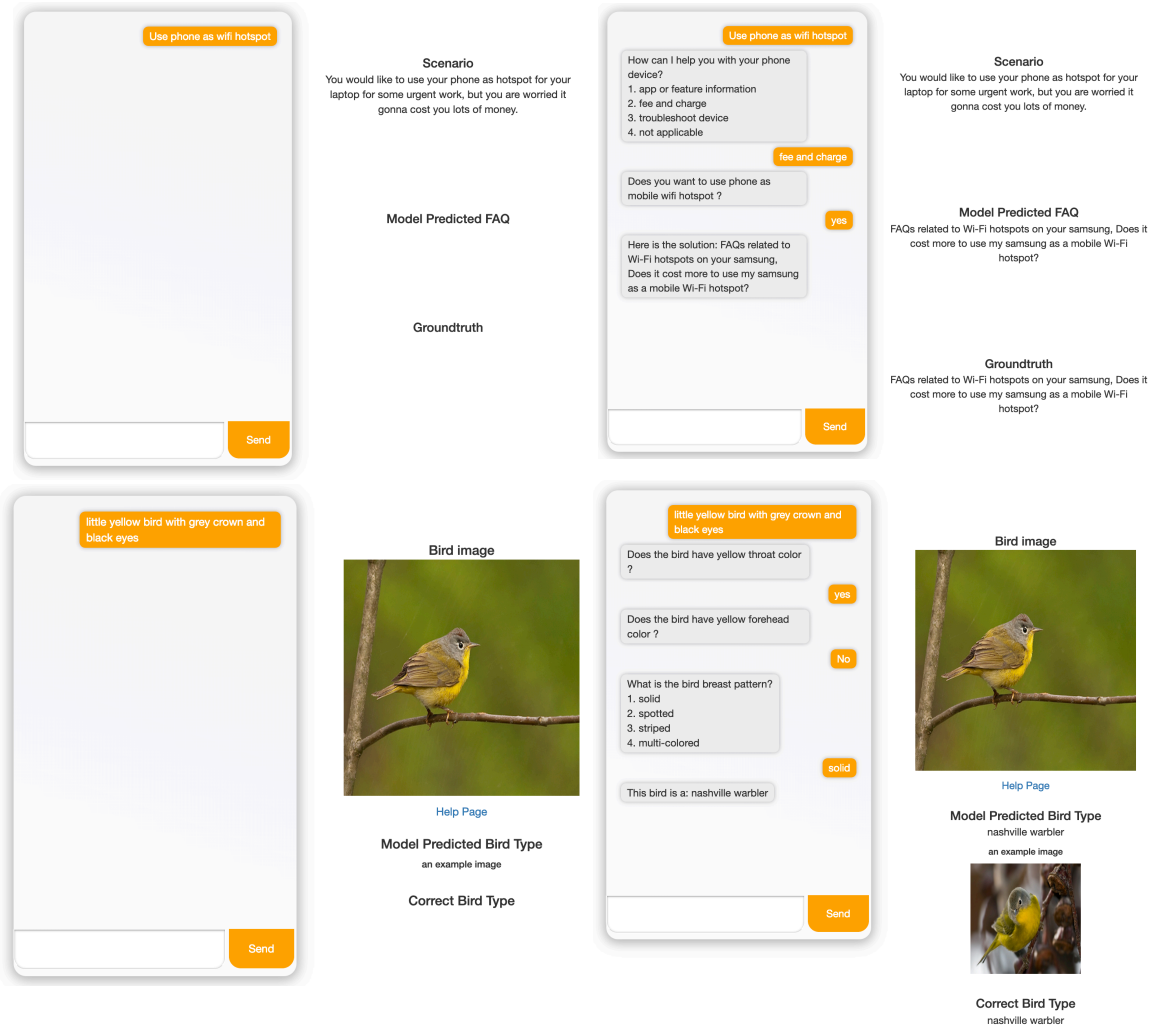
Use phone as wifi hotspot

Send

Scenario
You would like to use your phone as hotspot for your laptop for some urgent work, but you are worried it gonna cost you lots of money.

Model Predicted FAQ

Groundtruth

Use phone as wifi hotspot

How can I help you with your phone device?
1. app or feature information
2. fee and charge
3. troubleshoot device
4. not applicable

fee and charge

Does you want to use phone as mobile wifi hotspot ?

yes

Here is the solution: FAQs related to Wi-Fi hotspots on your samsung, Does it cost more to use my samsung as a mobile Wi-Fi hotspot?

Send

Scenario
You would like to use your phone as hotspot for your laptop for some urgent work, but you are worried it gonna cost you lots of money.

Model Predicted FAQ
FAQs related to Wi-Fi hotspots on your samsung, Does it cost more to use my samsung as a mobile Wi-Fi hotspot?

Groundtruth
FAQs related to Wi-Fi hotspots on your samsung, Does it cost more to use my samsung as a mobile Wi-Fi hotspot?

little yellow bird with grey crown and black eyes

Send

Bird image

Help Page

Model Predicted Bird Type
an example image

Correct Bird Type

little yellow bird with grey crown and black eyes

Does the bird have yellow throat color ?

yes

Does the bird have yellow forehead color ?

No

What is the bird breast pattern?
1. solid
2. spotted
3. striped
4. multi-colored

solid

This bird is a: nashville warbler

Send

Bird image

Help Page

Model Predicted Bird Type
nashville warbler
an example image

Correct Bird Type
nashville warbler